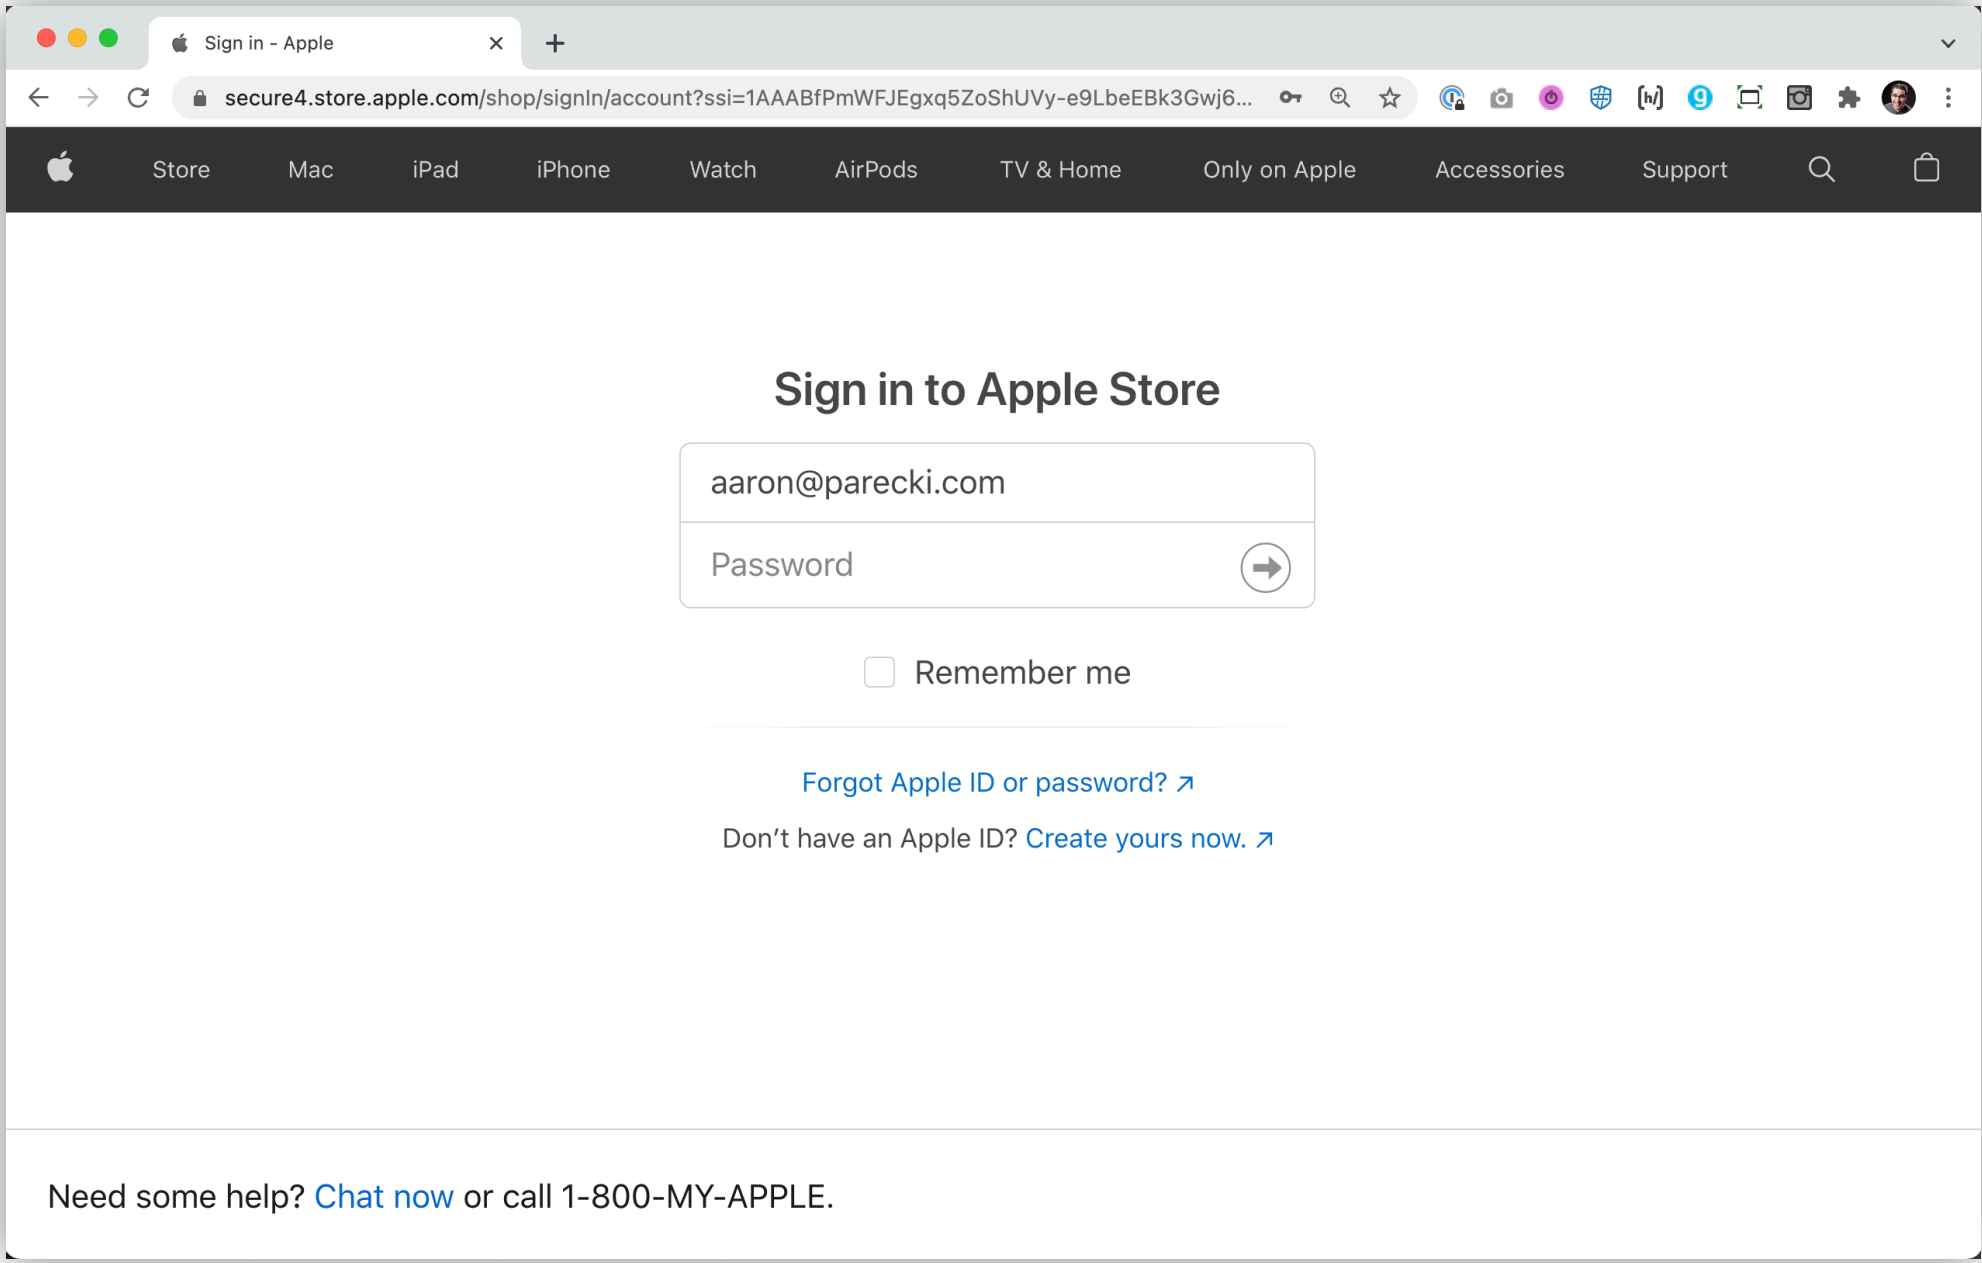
Sign in - Apple

secure4.store.apple.com/shop/signIn/account?ssi=1AAABfPmWFJEgxq5ZoShUVy-e9LbeEBk3Gwj6...

Store Mac iPad iPhone Watch AirPods TV & Home Only on Apple Accessories Support

Sign in to Apple Store

aaron@parecki.com

Password

Remember me

Forgot Apple ID or password? ↗

Don’t have an Apple ID? Create yours now. ↗

Need some help? Chat now or call 1-800-MY-APPLE.